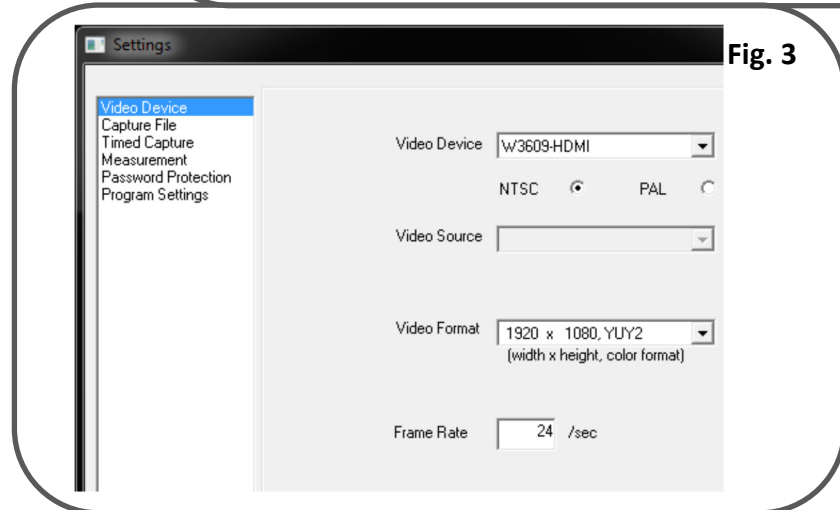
Settings

Fig. 3

Video Device
Capture File
Timed Capture
Measurement
Password Protection
Program Settings

Video Device W3609-HDMI

NTSC PAL

Video Source

Video Format 1920 x 1080, YUY2
(width x height, color format)

Frame Rate 24 /sec